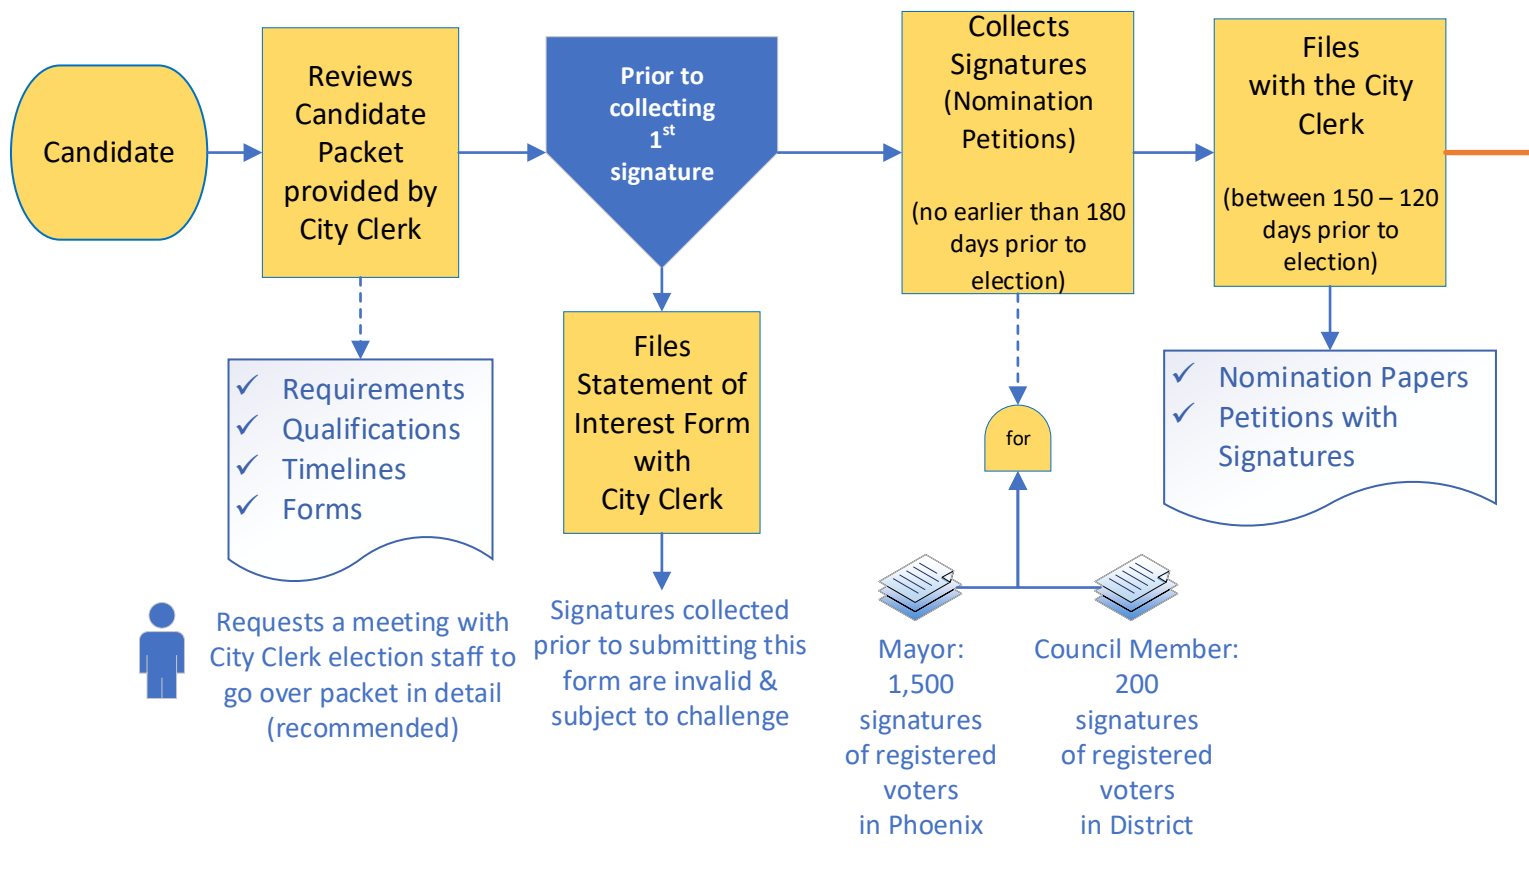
Candidate

Reviews Candidate Packet provided by City Clerk

✓ Requirements
✓ Qualifications
✓ Timelines
✓ Forms

Requests a meeting with City Clerk election staff to go over packet in detail (recommended)

Prior to collecting $1^{st}$ signature

Files Statement of Interest Form with City Clerk

Signatures collected prior to submitting this form are invalid & subject to challenge

Collects Signatures (Nomination Petitions)

(no earlier than 180 days prior to election)

for

Mayor: 1,500 signatures of registered voters in Phoenix

Council Member: 200 signatures of registered voters in District

Files with the City Clerk

(between 150 – 120 days prior to election)

✓ Nomination Papers
✓ Petitions with Signatures